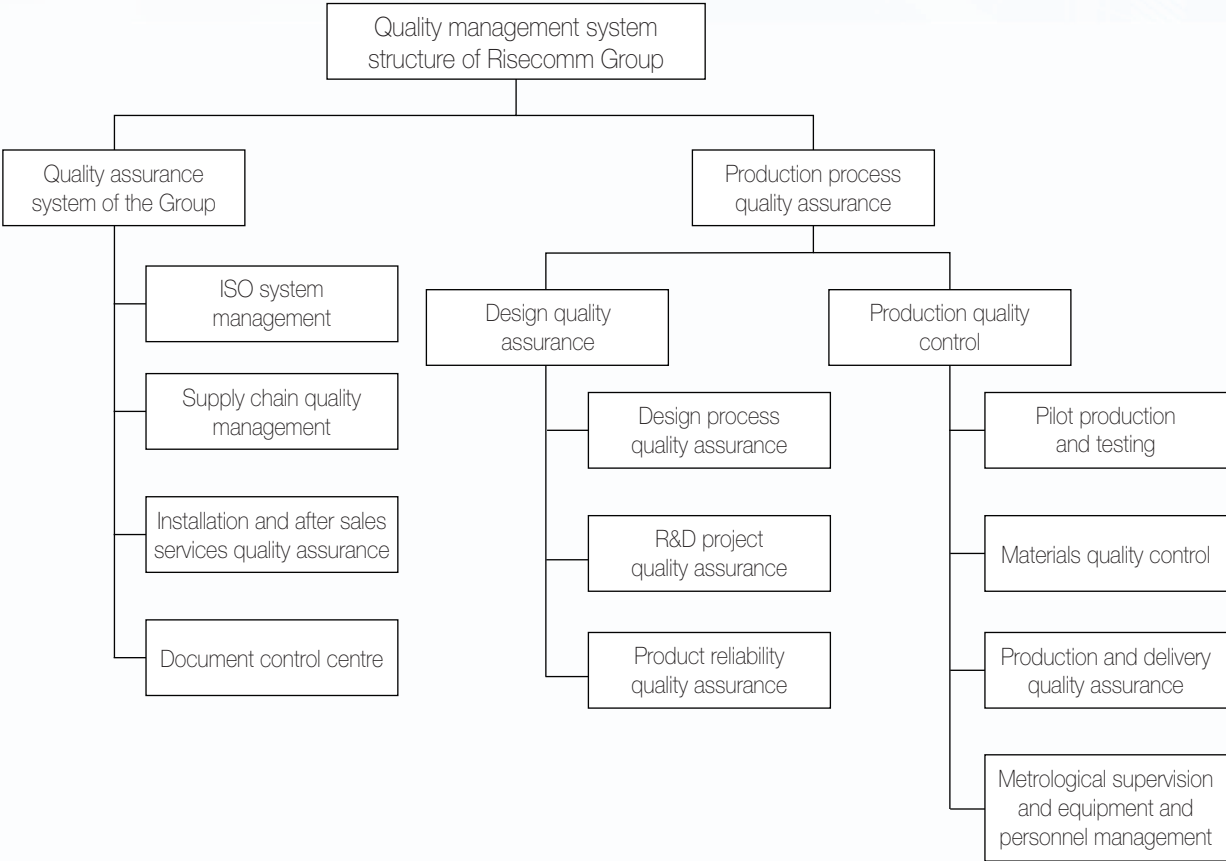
Quality management system structure of Risecomm Group

Quality assurance system of the Group

ISO system management

Supply chain quality management

Installation and after sales services quality assurance

Document control centre

Production process quality assurance

Design quality assurance

Design process quality assurance

R&D project quality assurance

Product reliability quality assurance

Production quality control

Pilot production and testing

Materials quality control

Production and delivery quality assurance

Metrological supervision and equipment and personnel management